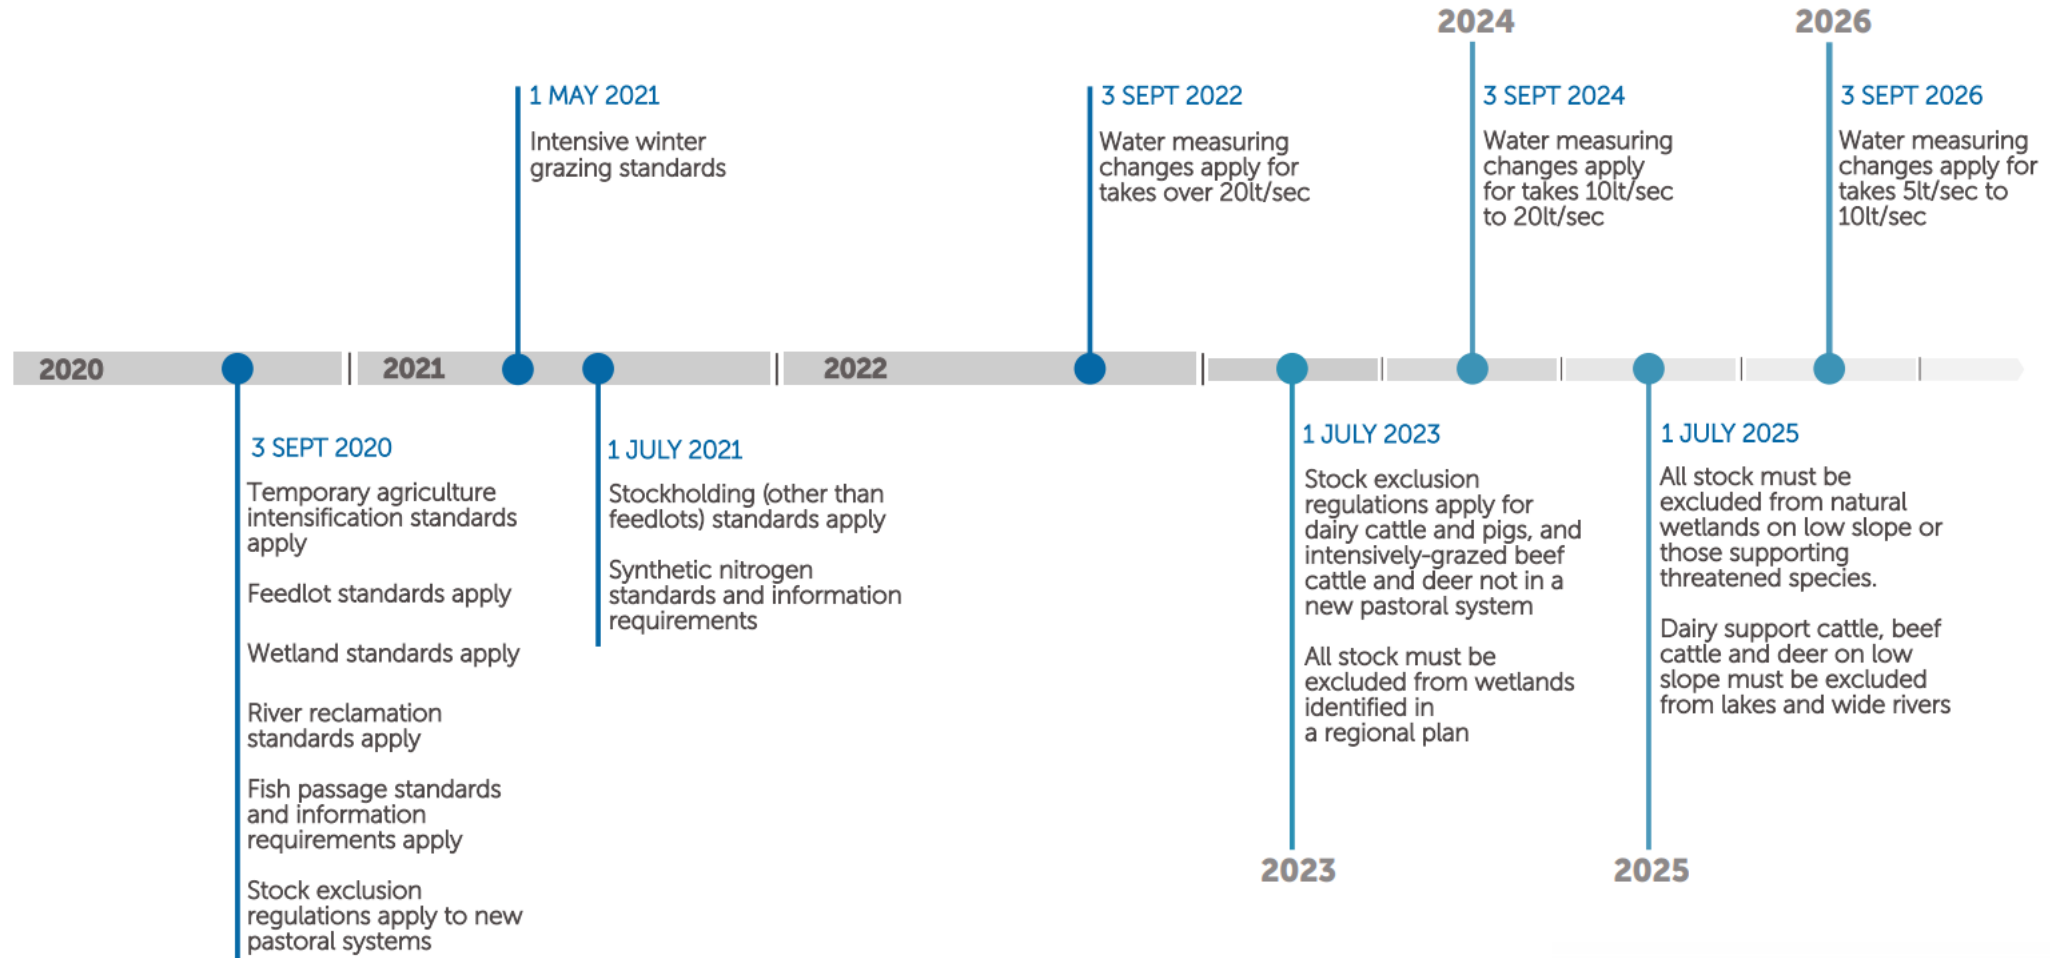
2020

3 SEPT 2020

Temporary agriculture intensification standards apply

Feedlot standards apply

Wetland standards apply

River reclamation standards apply

Fish passage standards and information requirements apply

Stock exclusion regulations apply to new pastoral systems

2021

1 MAY 2021

Intensive winter grazing standards

1 JULY 2021

Stockholding (other than feedlots) standards apply

Synthetic nitrogen standards and information requirements

2022

3 SEPT 2022

Water measuring changes apply for takes over 20lt/sec

2023

1 JULY 2023

Stock exclusion regulations apply for dairy cattle and pigs, and intensively-grazed beef cattle and deer not in a new pastoral system

All stock must be excluded from wetlands identified in a regional plan

2024

3 SEPT 2024

Water measuring changes apply for takes 10lt/sec to 20lt/sec

2025

1 JULY 2025

All stock must be excluded from natural wetlands on low slope or those supporting threatened species.

Dairy support cattle, beef cattle and deer on low slope must be excluded from lakes and wide rivers

2026

3 SEPT 2026

Water measuring changes apply for takes 5lt/sec to 10lt/sec